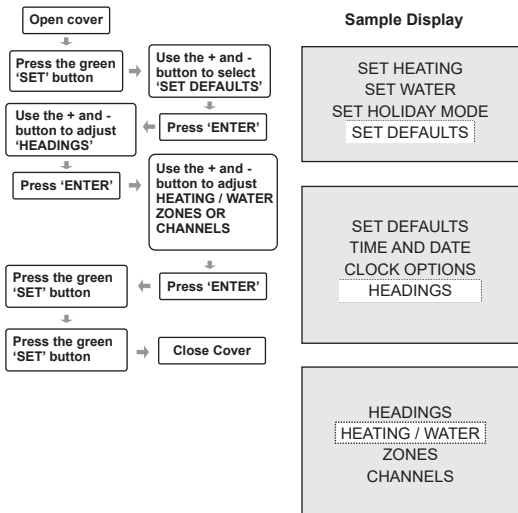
Open cover

Press the green 'SET' button

Use the + and - button to select 'SET DEFAULTS'

Press 'ENTER'

Use the + and - button to adjust 'HEADINGS'

Press 'ENTER'

Use the + and - button to adjust HEATING / WATER ZONES OR CHANNELS

Press 'ENTER'

Press the green 'SET' button

Press the green 'SET' button

Close Cover

Sample Display

SET HEATING
SET WATER
SET HOLIDAY MODE
SET DEFAULTS

SET DEFAULTS
TIME AND DATE
CLOCK OPTIONS
HEADINGS

HEADINGS
HEATING / WATER
ZONES
CHANNELS